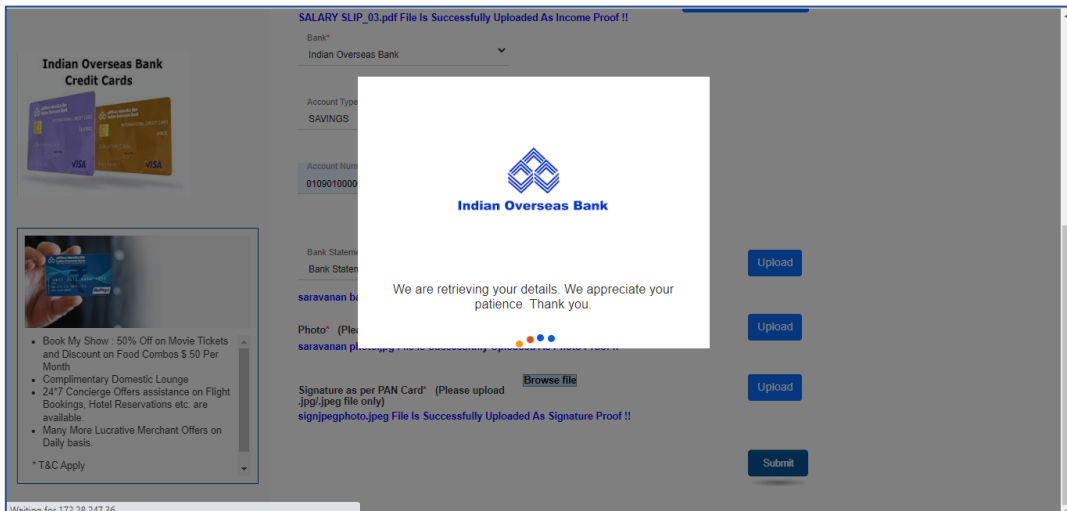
SALARY SLIP_03.pdf File Is Successfully Uploaded As Income Proof !!

Indian Overseas Bank Credit Cards

Bank*
Indian Overseas Bank

Account Type
SAVINGS

Account Num
0109010000

Indian Overseas Bank

We are retrieving your details. We appreciate your patience. Thank you.

Bank Stateme
Bank Statem

Upload

saravanan ba

Photo* (Plea

Upload

saravanan photo.jpg File Is Successfully Uploaded As Photo Proof !!

- Book My Show : 50% Off on Movie Tickets and Discount on Food Combos $ 50 Per Month
- Complimentary Domestic Lounge
- 24*7 Concierge Offers assistance on Flight Bookings, Hotel Reservations etc. are available.
- Many More Lucrative Merchant Offers on Daily basis.

* T&C Apply

Signature as per PAN Card* (Please upload .jpg/.jpeg file only)

Browse file

Upload

signjpegphoto.jpeg File Is Successfully Uploaded As Signature Proof !!

Submit

Waiting for 172.28.247.36...